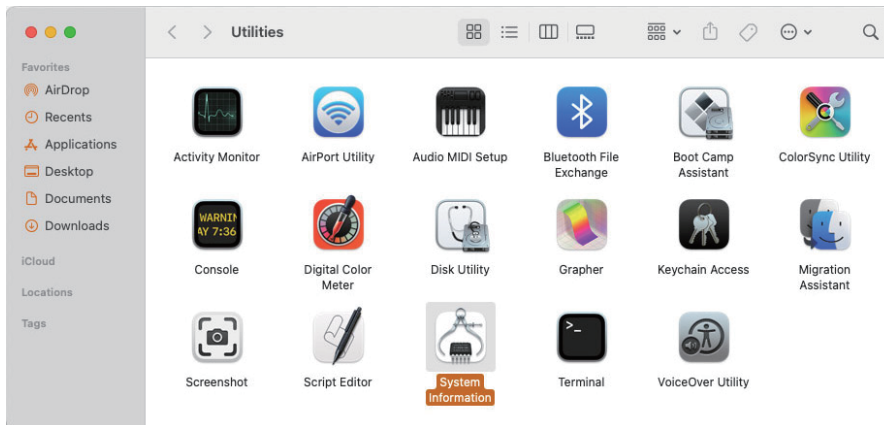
Utilities

Favorites
AirDrop
Recents
Applications
Desktop
Documents
Downloads
iCloud
Locations
Tags

Activity Monitor
AirPort Utility
Audio MIDI Setup
Bluetooth File Exchange
Boot Camp Assistant
ColorSync Utility

WARNI
AY 7:36
Console
Digital Color Meter
Disk Utility
Grapher
Keychain Access
Migration Assistant

Screenshot
Script Editor
System Information
Terminal
VoiceOver Utility